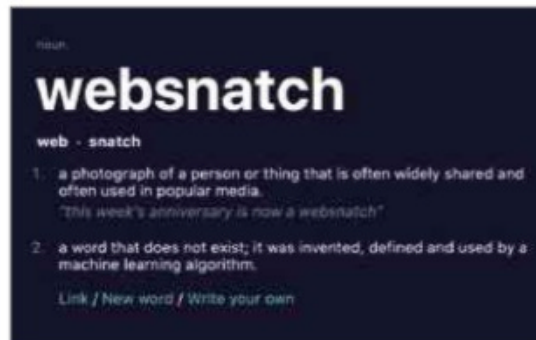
noun

websnatch

web · snatch

1. a photograph of a person or thing that is often widely shared and often used in popular media.

"This week's anniversary is now a websnatch"

2. a word that does not exist; it was invented, defined and used by a machine learning algorithm.

Link / New word / Write your own